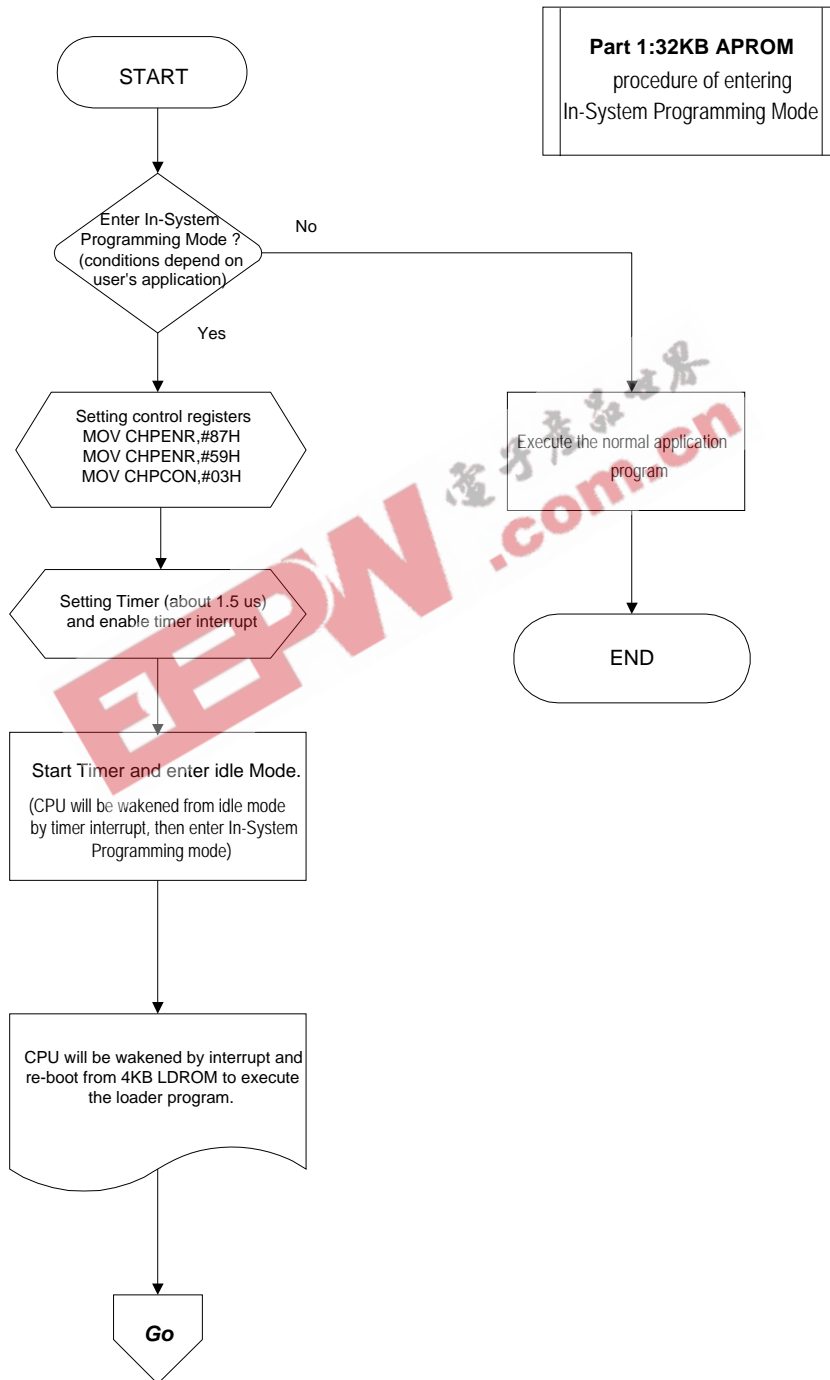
Part 1:32KB APROM
procedure of entering
In-System Programming Mode

START

Enter In-System Programming Mode ? (conditions depend on user's application)

No

Yes

Setting control registers
MOV CHPENR,#87H
MOV CHPENR,#59H
MOV CHPCON,#03H

Execute the normal application program

电子产品世界
EEPW .com.cn

Setting Timer (about 1.5 us) and enable timer interrupt

END

Start Timer and enter idle Mode.
(CPU will be wakened from idle mode by timer interrupt, then enter In-System Programming mode)

CPU will be wakened by interrupt and re-boot from 4KB LDROM to execute the loader program.

Go